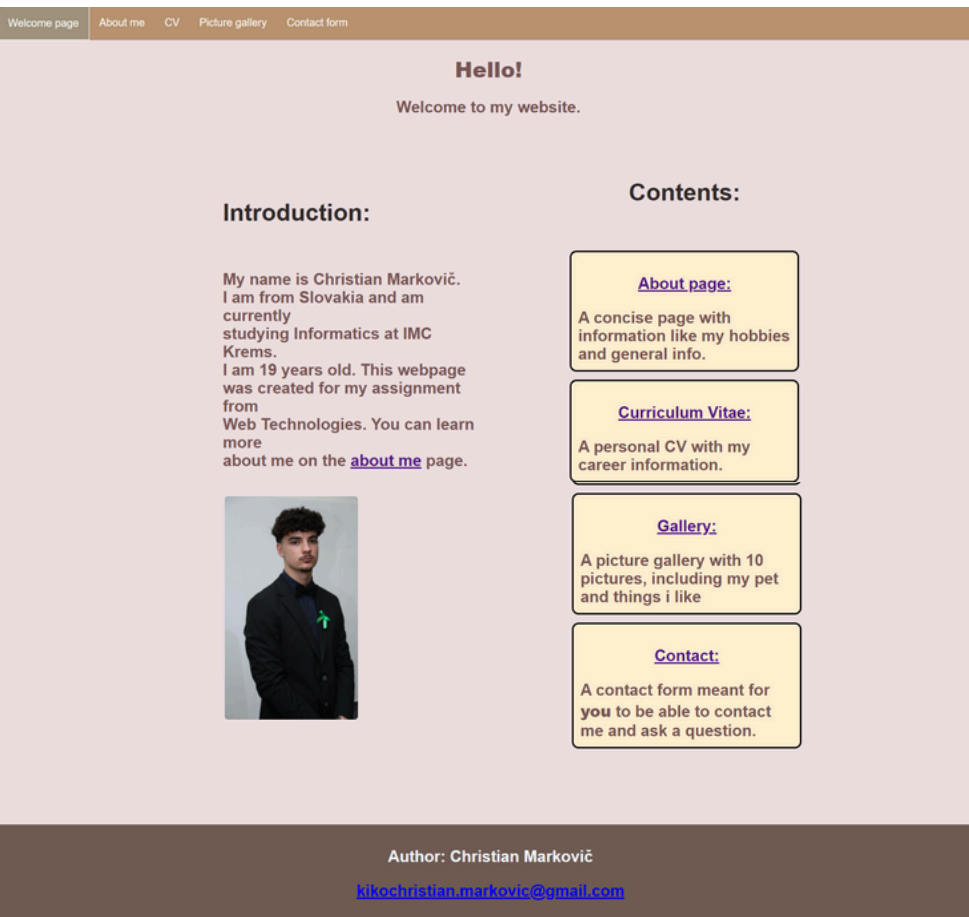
Welcome page About me CV Picture gallery Contact form

Hello!

Welcome to my website.

Introduction:

My name is Christian Markovič. I am from Slovakia and am currently studying Informatics at IMC Krems. I am 19 years old. This webpage was created for my assignment from Web Technologies. You can learn more about me on the about me page.

Contents:

About page:

A concise page with information like my hobbies and general info.

Curriculum Vitae:

A personal CV with my career information.

Gallery:

A picture gallery with 10 pictures, including my pet and things i like

Contact:

A contact form meant for you to be able to contact me and ask a question.

Author: Christian Markovič

kikochristian.markovic@gmail.com